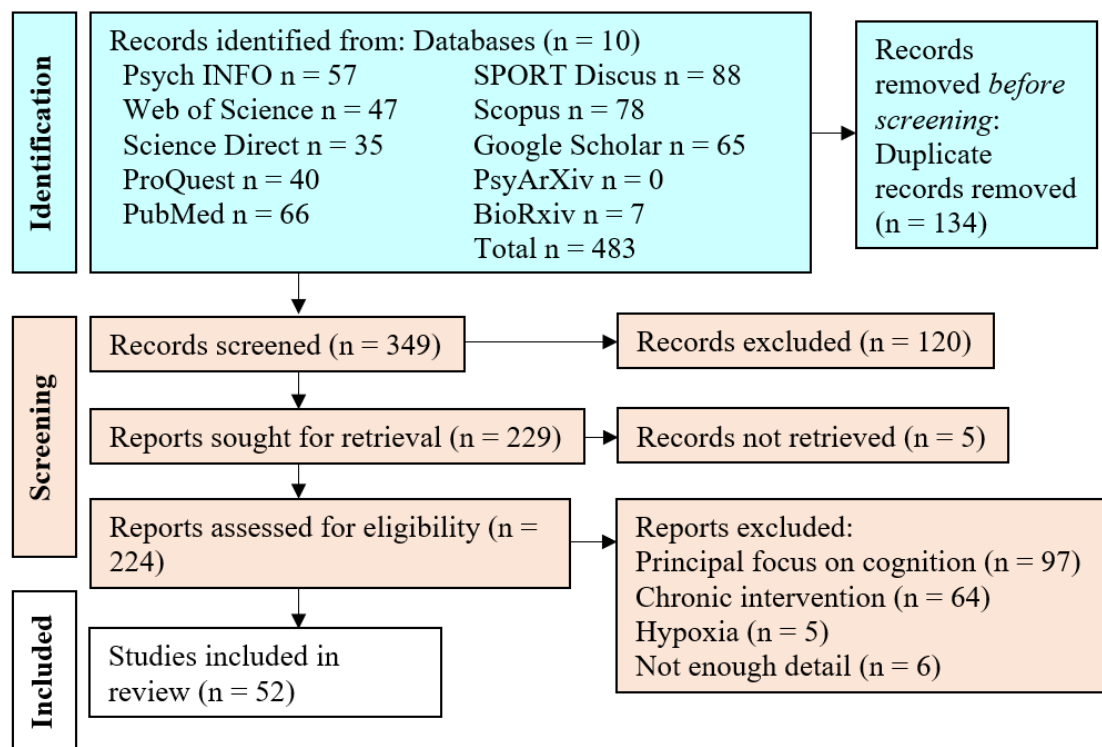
Identification

Records identified from: Databases (n = 10)
Psych INFO n = 57
Web of Science n = 47
Science Direct n = 35
ProQuest n = 40
PubMed n = 66
SPORT Discus n = 88
Scopus n = 78
Google Scholar n = 65
PsyArXiv n = 0
BioRxiv n = 7
Total n = 483

Records removed *before screening*: Duplicate records removed (n = 134)

Screening

Records screened (n = 349)

Records excluded (n = 120)

Reports sought for retrieval (n = 229)

Records not retrieved (n = 5)

Reports assessed for eligibility (n = 224)

Reports excluded:
Principal focus on cognition (n = 97)
Chronic intervention (n = 64)
Hypoxia (n = 5)
Not enough detail (n = 6)

Included

Studies included in review (n = 52)